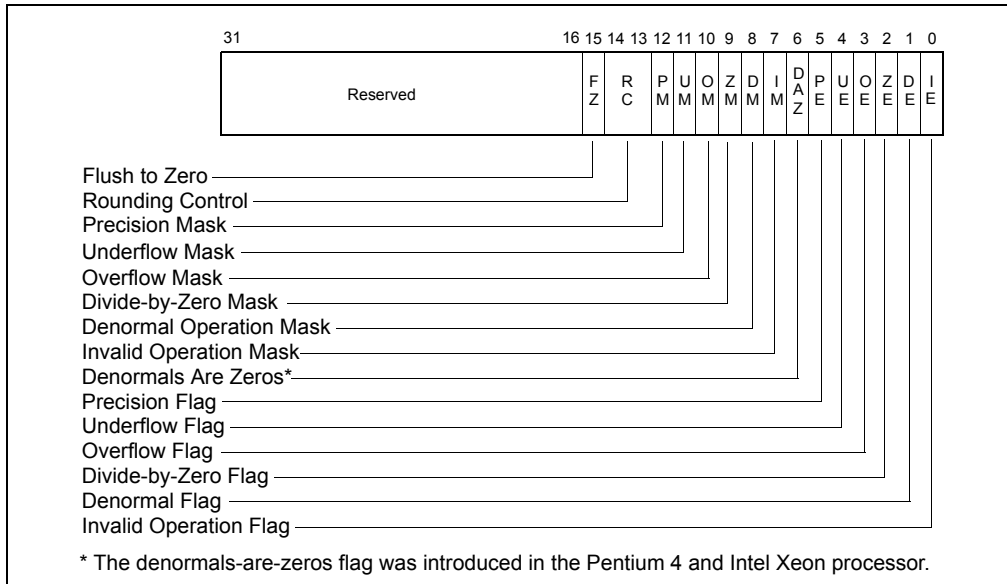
31 16 15 14 13 12 11 10 9 8 7 6 5 4 3 2 1 0

Reserved

FZ RC PM UM OM ZM DM IM DAZ PE UE OE ZE DE IE

Flush to Zero
Rounding Control
Precision Mask
Underflow Mask
Overflow Mask
Divide-by-Zero Mask
Denormal Operation Mask
Invalid Operation Mask
Denormals Are Zeros*
Precision Flag
Underflow Flag
Overflow Flag
Divide-by-Zero Flag
Denormal Flag
Invalid Operation Flag

* The denormals-are-zeros flag was introduced in the Pentium 4 and Intel Xeon processor.